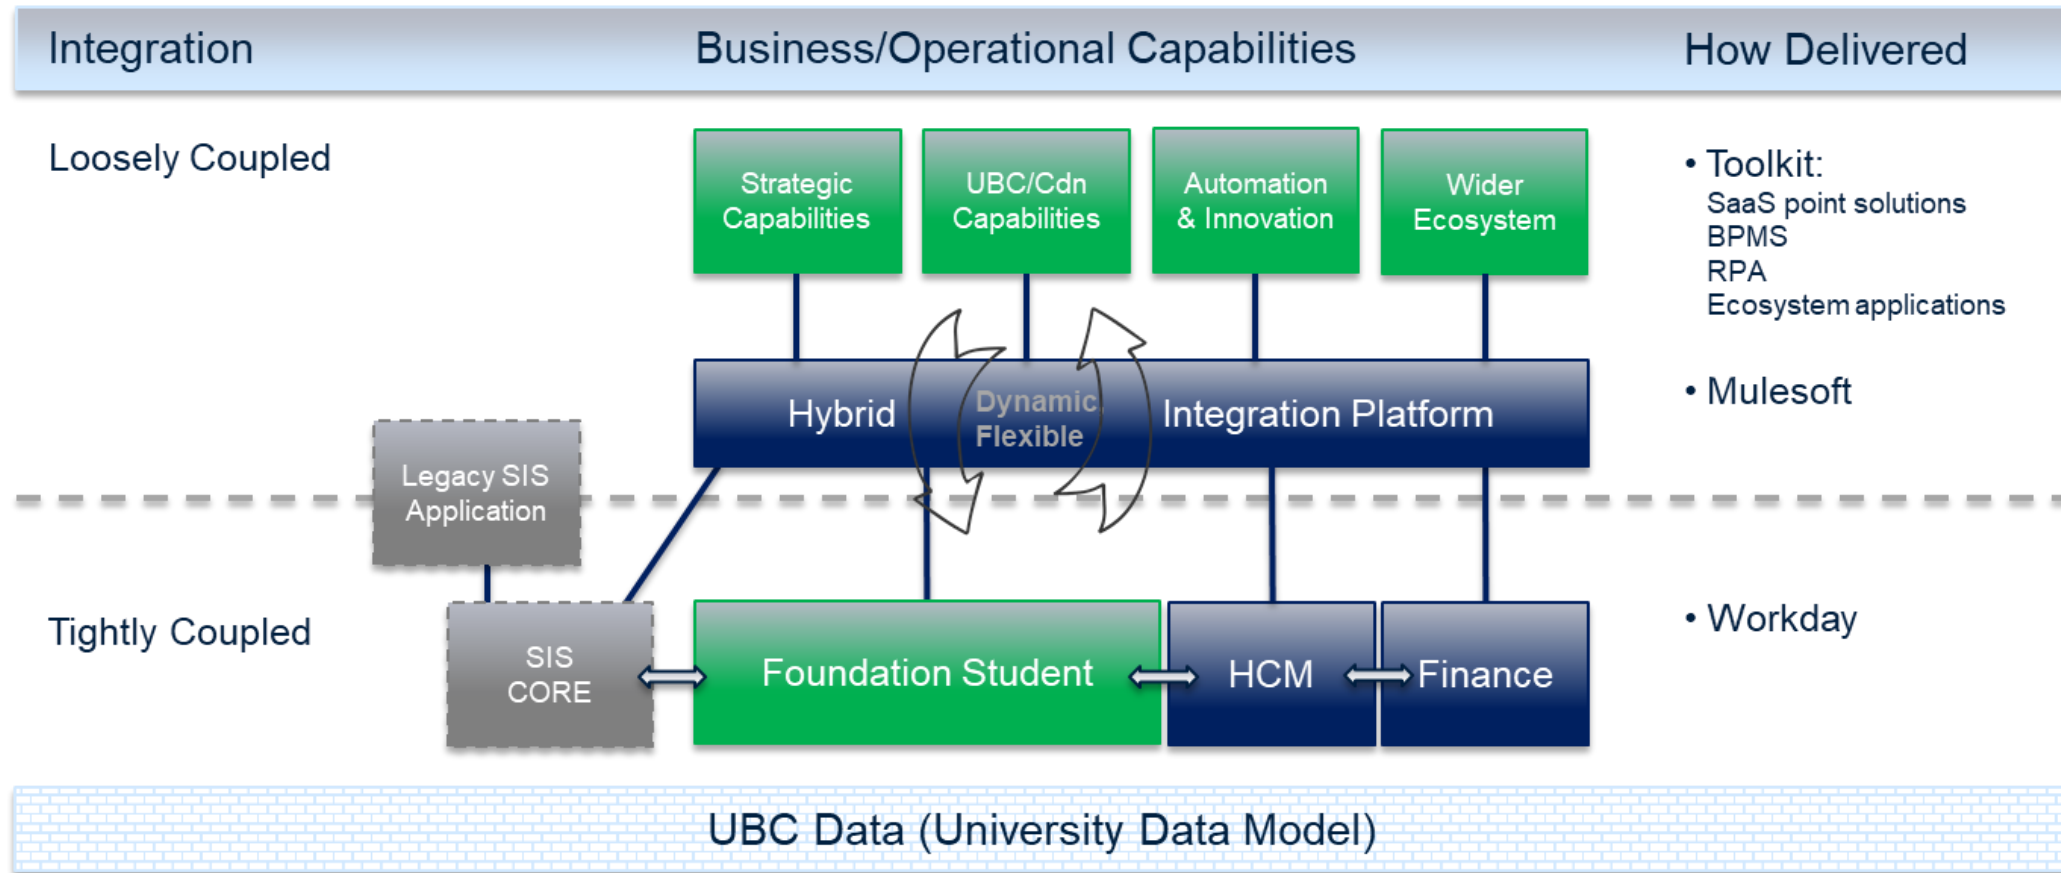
Integration Business/Operational Capabilities How Delivered

Loosely Coupled

Strategic Capabilities

UBC/Cdn Capabilities

Automation & Innovation

Wider Ecosystem

• Toolkit:
SaaS point solutions
BPMS
RPA
Ecosystem applications

Hybrid Dynamic Flexible Integration Platform

• Mulesoft

Legacy SIS Application

Tightly Coupled

SIS CORE

Foundation Student

HCM

Finance

• Workday

UBC Data (University Data Model)